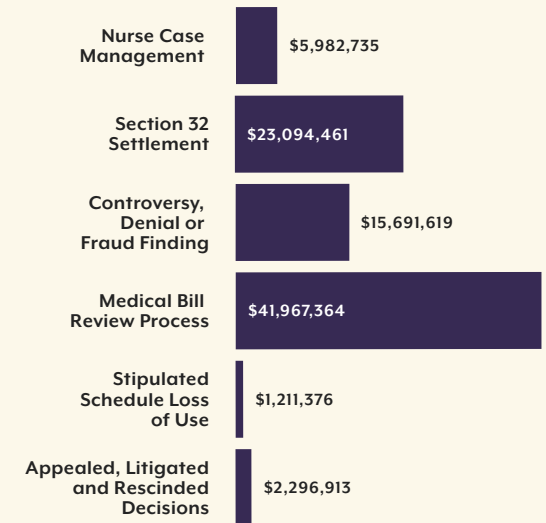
Nurse Case Management $5,982,735

Section 32 Settlement $23,094,461

Controversy, Denial or Fraud Finding $15,691,619

Medical Bill Review Process $41,967,364

Stipulated Schedule Loss of Use $1,211,376

Appealed, Litigated and Rescinded Decisions $2,296,913